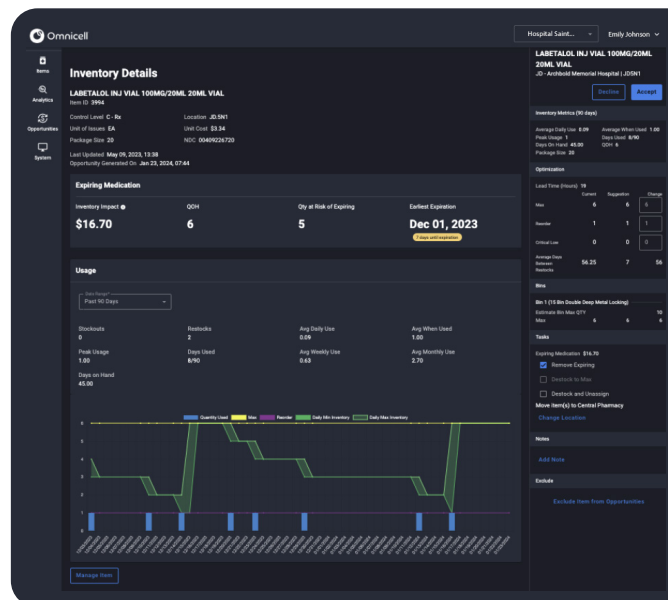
Omnicell

Hospital Saint...

Emily Johnson

Items

Analytics

Opportunities

System

Inventory Details

LABETALOL INJ VIAL 100MG/20ML 20ML VIAL

Item ID 3994

Control Level C - Rx

Unit of Issues EA

Package Size 20

Location JD.5N1

Unit Cost $3.34

NDC 00409226720

Last Updated May 09, 2023, 13:38

Opportunity Generated On Jan 23, 2024, 07:44

Expiring Medication

| Inventory Impact | QOH | Qty at Risk of Expiring | Earliest Expiration |
|---|---|---|---|
| $16.70 | 6 | 5 | Dec 01, 2023 |

7 days until expiration

Usage

Date Range
Past 90 Days

| Stockouts | Restocks | Avg Daily Use | Avg When Used |
|---|---|---|---|
| 0 | 2 | 0.09 | 1.00 |
| Peak Usage | Days Used | Avg Weekly Use | Avg Monthly Use |
| 1.00 | 8/90 | 0.63 | 2.70 |
| Days on Hand | | | |
| 45.00 | | | |

Quantity Used Max Reorder Daily Min Inventory Daily Max Inventory

6 5 4 3 2 1 0

Manage Item

LABETALOL INJ VIAL 100MG/20ML 20ML VIAL

JD - Archbold Memorial Hospital | JD5N1

Decline

Accept

Inventory Metrics (90 days)

Average Daily Use 0.09
Peak Usage 1
Days On Hand 45.00
Package Size 20

Average When Used 1.00
Days Used 8/90
QOH 6

Optimization

Lead Time (Hours) 19

| | Current | Suggestion | Change |
|---|---|---|---|
| Max | 6 | 6 | 6 |
| Reorder | 1 | 1 | 1 |
| Critical Low | 0 | 0 | 0 |
| Average Days Between Restocks | 56.25 | 7 | 56 |

Bins

Bin 1 (15 Bin Double Deep Metal Locking)

Estimate Bin Max QTY 10

Max 6 6 6

Tasks

Expiring Medication $16.70

Remove Expiring

Destock to Max

Destock and Unassign

Move Item(s) to Central Pharmacy

Change Location

Notes

Add Note

Exclude

Exclude Item from Opportunities